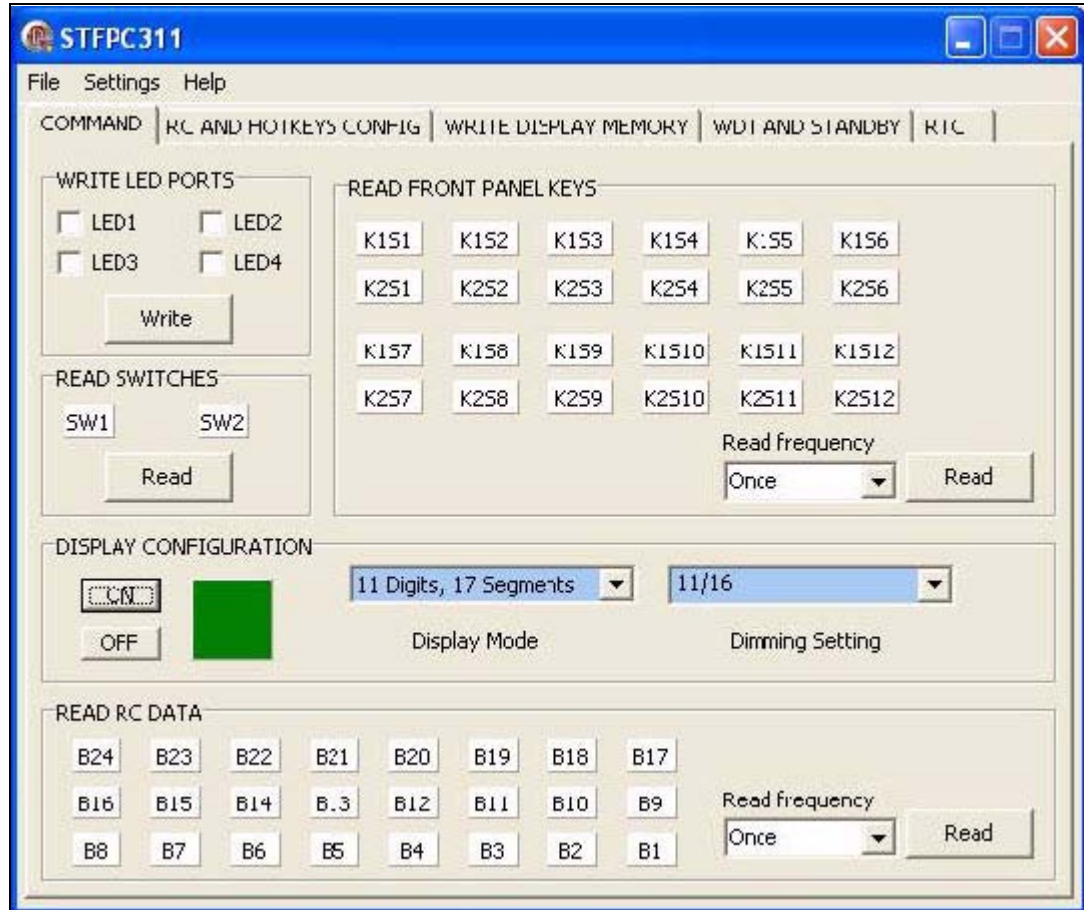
STFPC311

File Settings Help

COMMAND | RC AND HOTKEYS CONFIG | WRITE DISPLAY MEMORY | WDT AND STANDBY | RTC

WRITE LED PORTS
LED1 LED2
LED3 LED4
Write

READ FRONT PANEL KEYS
K1S1 K1S2 K1S3 K1S4 K1S5 K1S6
K2S1 K2S2 K2S3 K2S4 K2S5 K2S6
K1S7 K1S8 K1S9 K1S10 K1S11 K1S12
K2S7 K2S8 K2S9 K2S10 K2S11 K2S12
Read frequency
Once
Read

READ SWITCHES
SW1 SW2
Read

DISPLAY CONFIGURATION
ON
OFF
11 Digits, 17 Segments
Display Mode
11/16
Dimming Setting

READ RC DATA
B24 B23 B22 B21 B20 B19 B18 B17
B16 B15 B14 B13 B12 B11 B10 B9
B8 B7 B6 B5 B4 B3 B2 B1
Read frequency
Once
Read